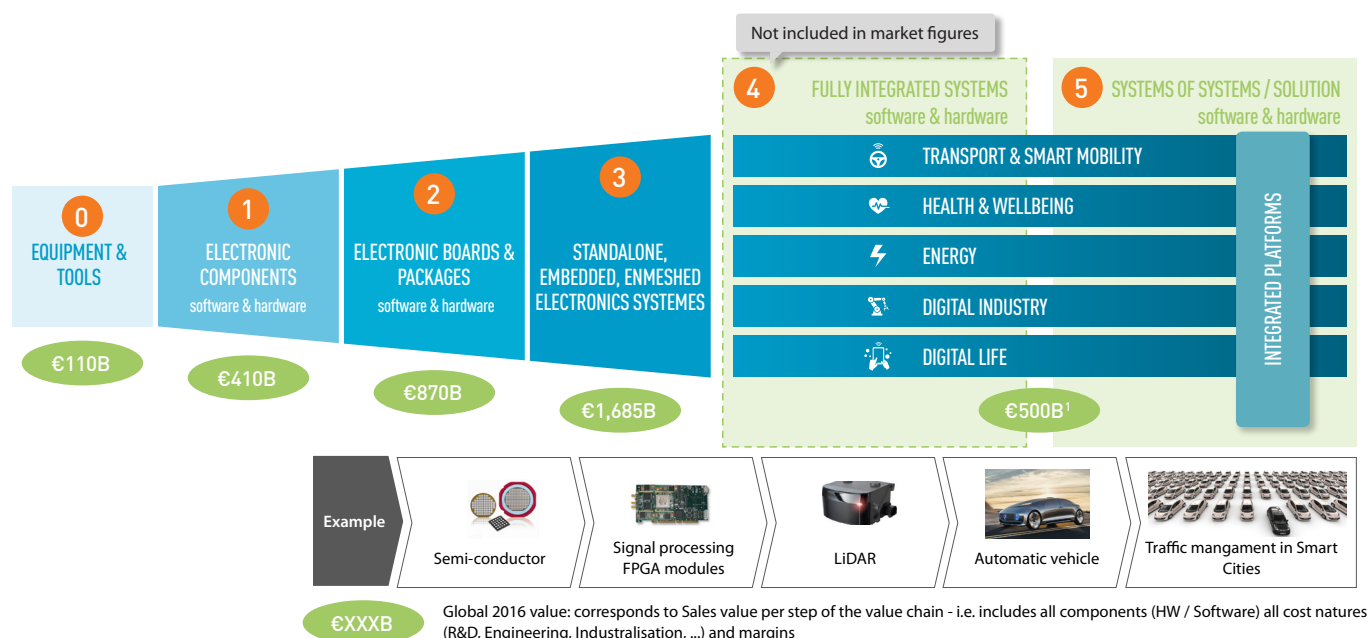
Not included in market figures

0
EQUIPMENT & TOOLS
€110B

1
ELECTRONIC COMPONENTS
software & hardware
€410B

2
ELECTRONIC BOARDS & PACKAGES
software & hardware
€870B

3
STANDALONE, EMBEDDED, ENMESHED ELECTRONICS SYSTEMES
€1,685B

4
FULLY INTEGRATED SYSTEMS
software & hardware

5
SYSTEMS OF SYSTEMS / SOLUTION
software & hardware

TRANSPORT & SMART MOBILITY
HEALTH & WELLBEING
ENERGY
DIGITAL INDUSTRY
DIGITAL LIFE

INTEGRATED PLATFORMS

€500B$^1$

Example
Semi-conductor
Signal processing FPGA modules
LiDAR
Automatic vehicle
Traffic mangament in Smart Cities

€XXXB
Global 2016 value: corresponds to Sales value per step of the value chain - i.e. includes all components (HW / Software) all cost natures (R&D, Engineering, Industralisation, ...) and margins